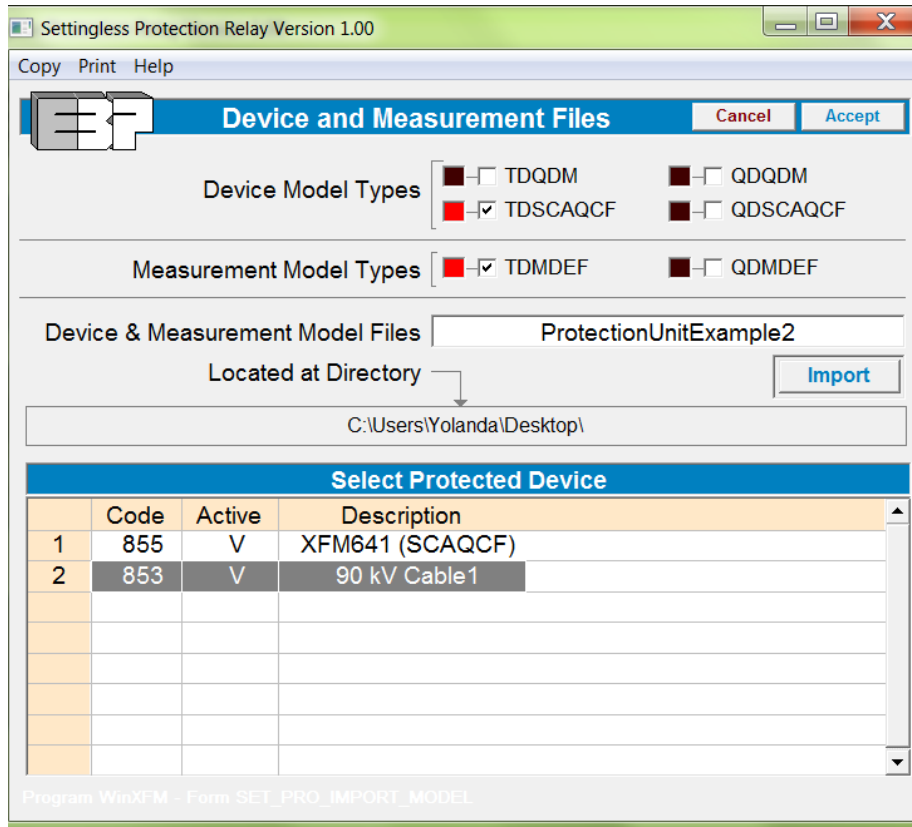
Settingless Protection Relay Version 1.00

Copy Print Help

Device and Measurement Files

Cancel Accept

Device Model Types

TDQDM

QDQDM

TDSCAQCF

QDSCAQCF

Measurement Model Types

TDMDEF

QDMDEF

Device & Measurement Model Files

ProtectionUnitExample2

Located at Directory

Import

C:\Users\Yolanda\Desktop\

Select Protected Device

| | Code | Active | Description |
|---|---|---|---|
| 1 | 855 | V | XFM641 (SCAQCF) |
| 2 | 853 | V | 90 kV Cable1 |
| | | | |
| | | | |
| | | | |
| | | | |
| | | | |
| | | | |

Program WinXFM - Form SET_PRO_IMPORT_MODEL